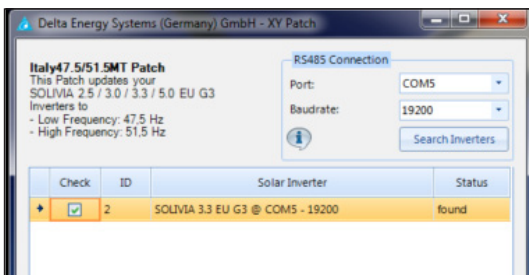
Delta Energy Systems (Germany) GmbH - XY Patch

Italy47.5/51.5MT Patch
This Patch updates your SOLIVIA 2.5 / 3.0 / 3.3 / 5.0 EU G3 Inverters to
- Low Frequency: 47,5 Hz
- High Frequency: 51,5 Hz

RS485 Connection
Port: COM5
Baudrate: 19200
Search Inverters

| | Check | ID | Solar Inverter | Status |
|---|---|---|---|---|
| ✦ | ☑ | 2 | SOLIVIA 3.3 EU G3 @ COM5 - 19200 | found |